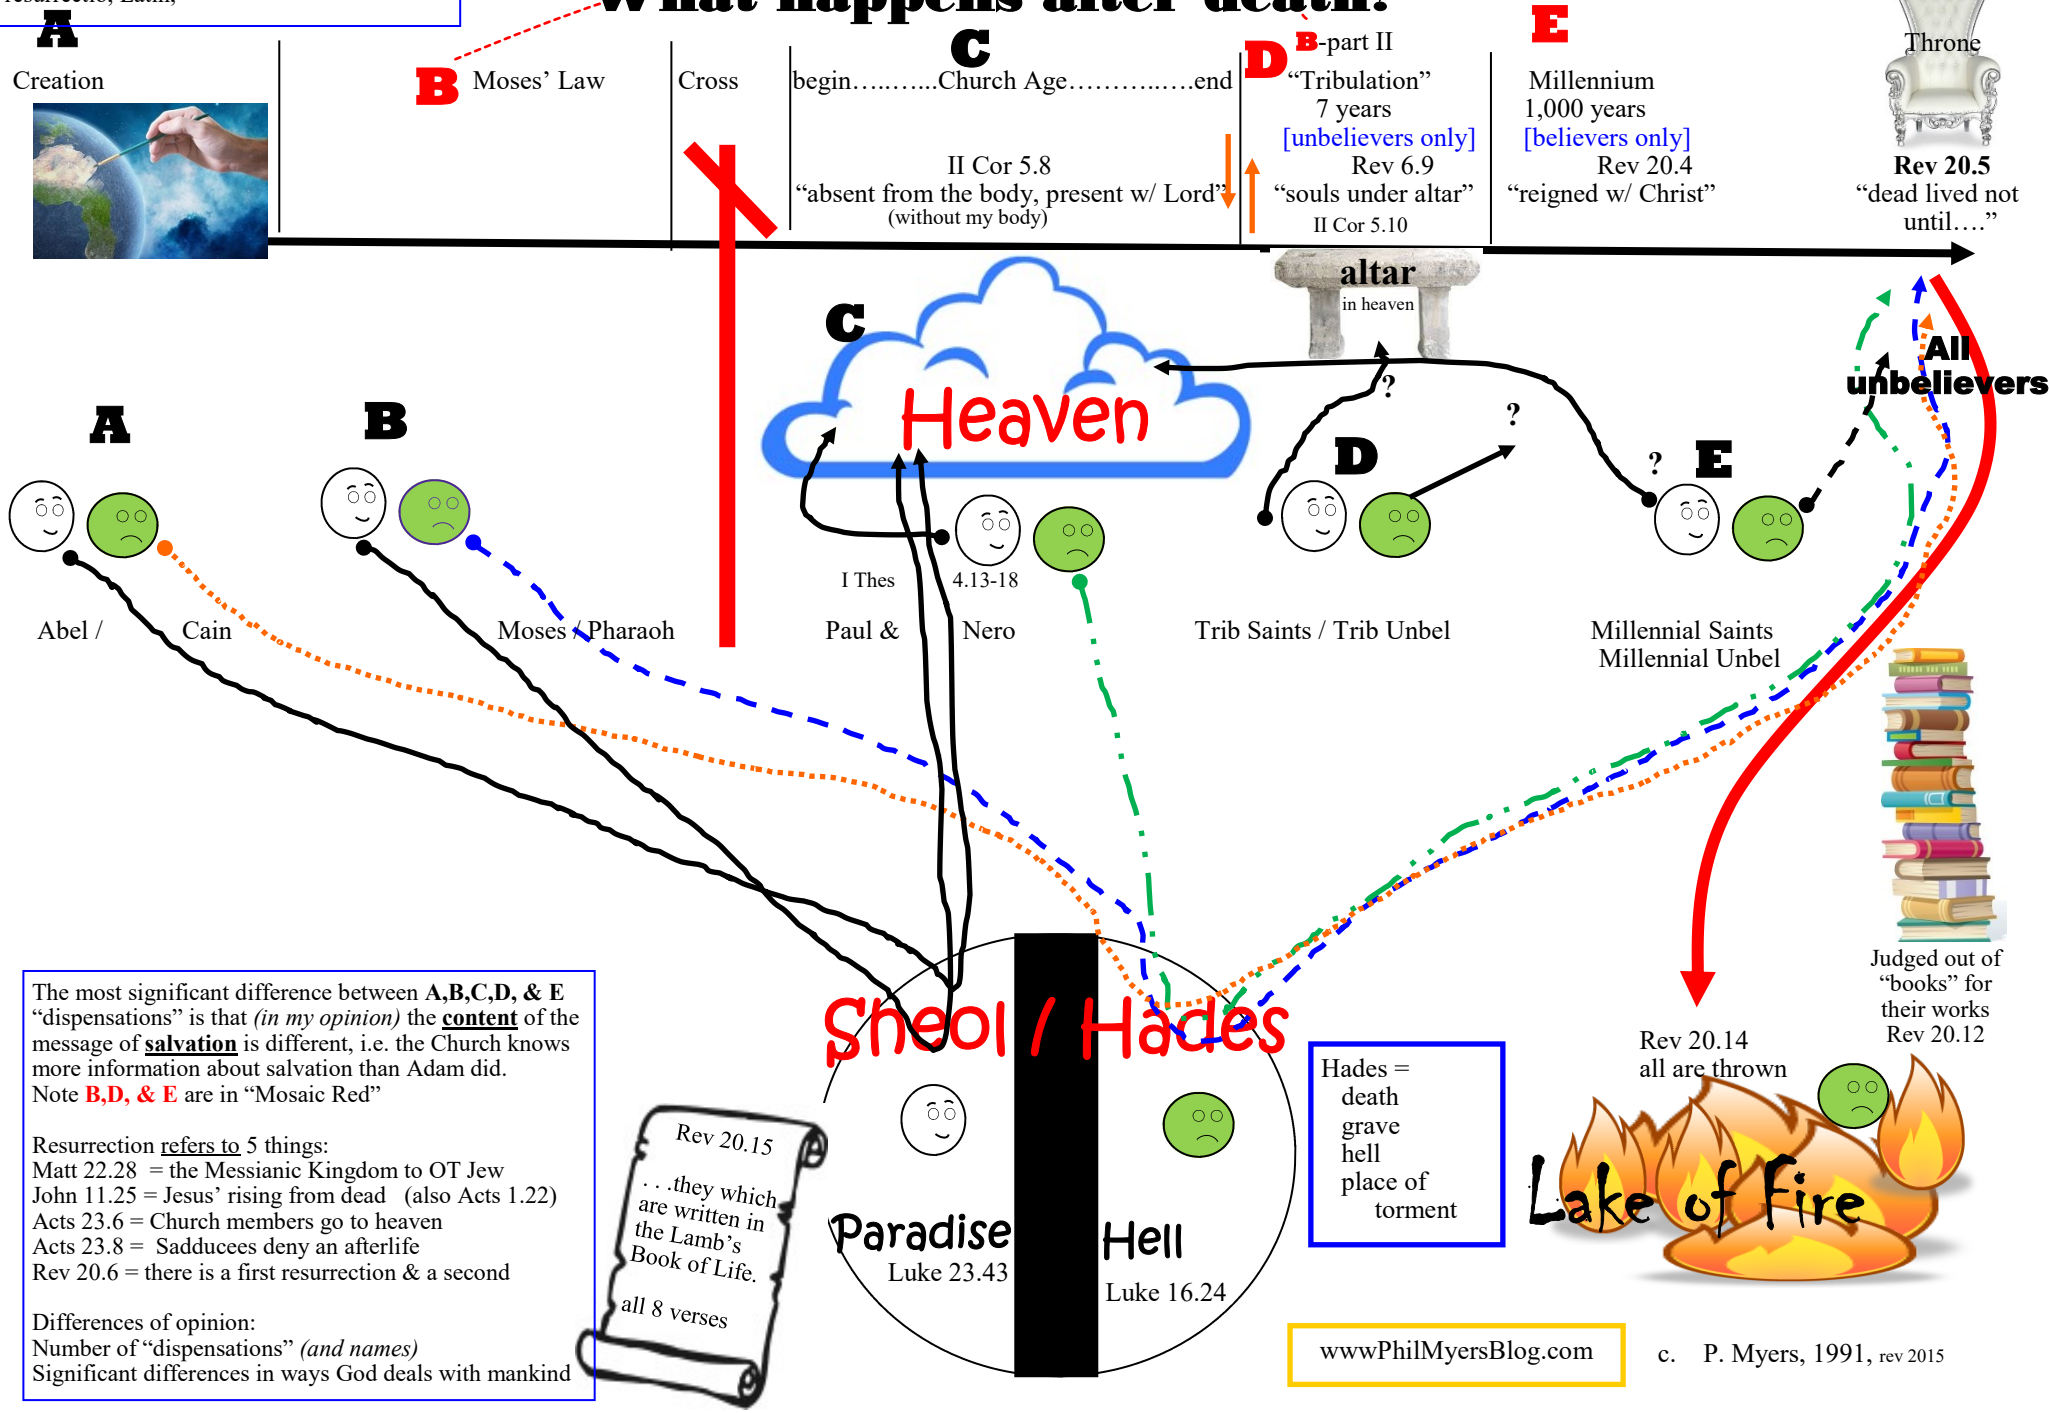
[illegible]

A
Creation

B Moses' Law

Cross

C
begin……..Church Age…………..end

II Cor 5.8
"absent from the body, present w/ Lord"
(without my body)

D B-part II
"Tribulation"
7 years
[unbelievers only]
Rev 6.9
"souls under altar"
II Cor 5.10

E
Millennium
1,000 years
[believers only]
Rev 20.4
"reigned w/ Christ"

Throne
Rev 20.5
"dead lived not until…."

altar
in heaven

C
Heaven

A
Abel / Cain

B
Moses / Pharaoh

I Thes 4.13-18
Paul & Nero

D
?
?
Trib Saints / Trib Unbel

?
E
Millennial Saints
Millennial Unbel

All unbelievers

Judged out of "books" for their works
Rev 20.12

Rev 20.14
all are thrown

Lake of Fire

Sheol / Hades

Paradise
Luke 23.43

Hell
Luke 16.24

Hades =
death
grave
hell
place of
torment

Rev 20.15
. . .they which are written in the Lamb's Book of Life.
all 8 verses

The most significant difference between A,B,C,D, & E "dispensations" is that (in my opinion) the content of the message of salvation is different, i.e. the Church knows more information about salvation than Adam did.
Note B,D, & E are in "Mosaic Red"

Resurrection refers to 5 things:
Matt 22.28 = the Messianic Kingdom to OT Jew
John 11.25 = Jesus' rising from dead (also Acts 1.22)
Acts 23.6 = Church members go to heaven
Acts 23.8 = Sadducees deny an afterlife
Rev 20.6 = there is a first resurrection & a second

Differences of opinion:
Number of "dispensations" (and names)
Significant differences in ways God deals with mankind

wwwPhilMyersBlog.com

c. P. Myers, 1991, rev 2015